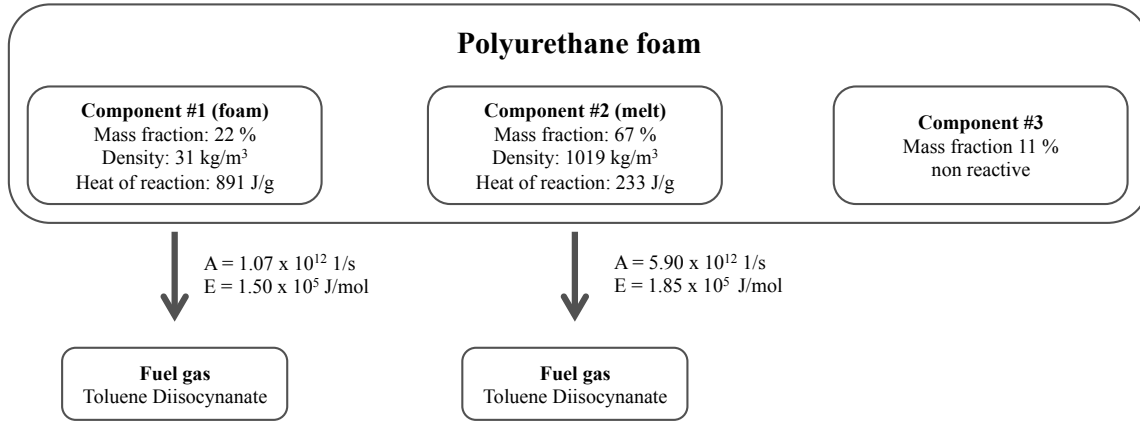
Polyurethane foam

**Component #1 (foam)**
Mass fraction: 22 %
Density: 31 kg/m$^3$
Heat of reaction: 891 J/g

**Component #2 (melt)**
Mass fraction: 67 %
Density: 1019 kg/m$^3$
Heat of reaction: 233 J/g

**Component #3**
Mass fraction 11 %
non reactive

A = 1.07 x $10^{12}$ 1/s
E = 1.50 x $10^5$ J/mol

A = 5.90 x $10^{12}$ 1/s
E = 1.85 x $10^5$ J/mol

**Fuel gas**
Toluene Diisocynanate

**Fuel gas**
Toluene Diisocynanate